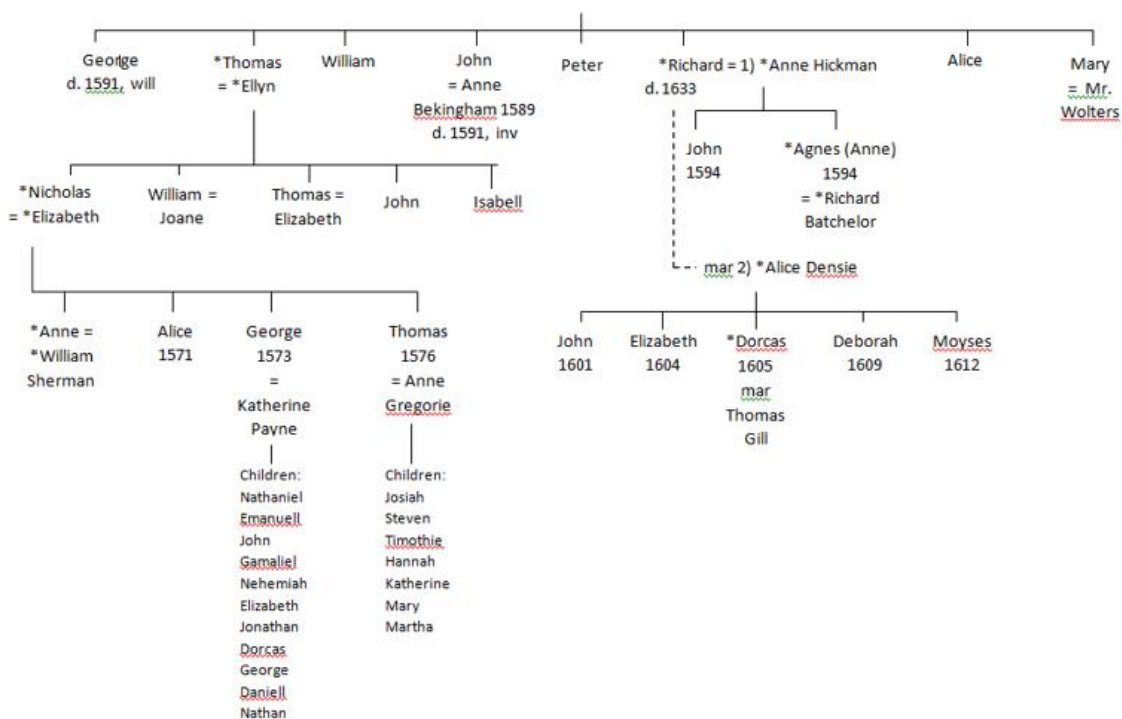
George d. 1591, will

*Thomas = *Ellyn

William

John = Anne Bekingham 1589 d. 1591, inv

Peter

*Richard = 1) *Anne Hickman d. 1633

Alice

Mary = Mr. Wolters

*Nicholas = *Elizabeth

William = Joane

Thomas = Elizabeth

John

Isabell

John 1594

*Agnes (Anne) 1594 = *Richard Batchelor

mar 2) *Alice Densie

*Anne = *William Sherman

Alice 1571

George 1573 = Katherine Payne

Thomas 1576 = Anne Gregorie

Children:
Nathaniel
Emanuell
John
Gamaliel
Nehemiah
Elizabeth
Jonathan
Dorcas
George
Daniell
Nathan

Children:
Josiah
Steven
Timothie
Hannah
Katherine
Mary
Martha

John 1601

Elizabeth 1604

*Dorcas 1605 mar Thomas Gill

Deborah 1609

Moyses 1612